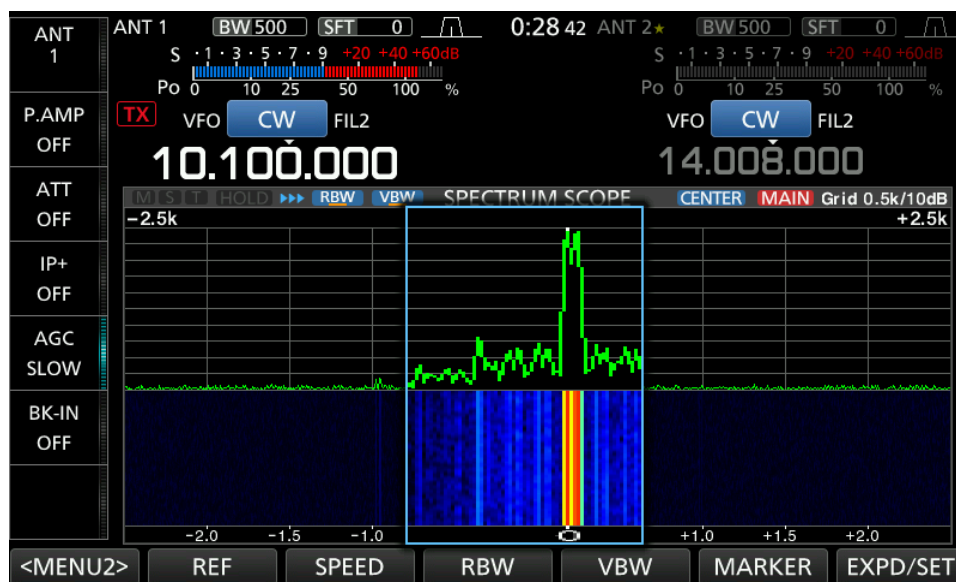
ANT 1

P.AMP OFF

ATT OFF

IP+ OFF

AGC SLOW

BK-IN OFF

ANT 1 BW 500 SFT 0 0:28 42 ANT 2★ BW 500 SFT 0

S ·1·3·5·7·9 +20 +40 +60dB

Po 0 10 25 50 100 %

S ·1·3·5·7·9 +20 +40 +60dB

Po 0 10 25 50 100 %

TX VFO CW FIL2

10.100.000

VFO CW FIL2

14.008.000

M S T HOLD ▸▸▸ RBW VBW SPECTRUM SCOPE CENTER MAIN Grid 0.5k/10dB

−2.5k +2.5k

−2.0 −1.5 −1.0 +1.0 +1.5 +2.0

<MENU2> REF SPEED RBW VBW MARKER EXPD/SET